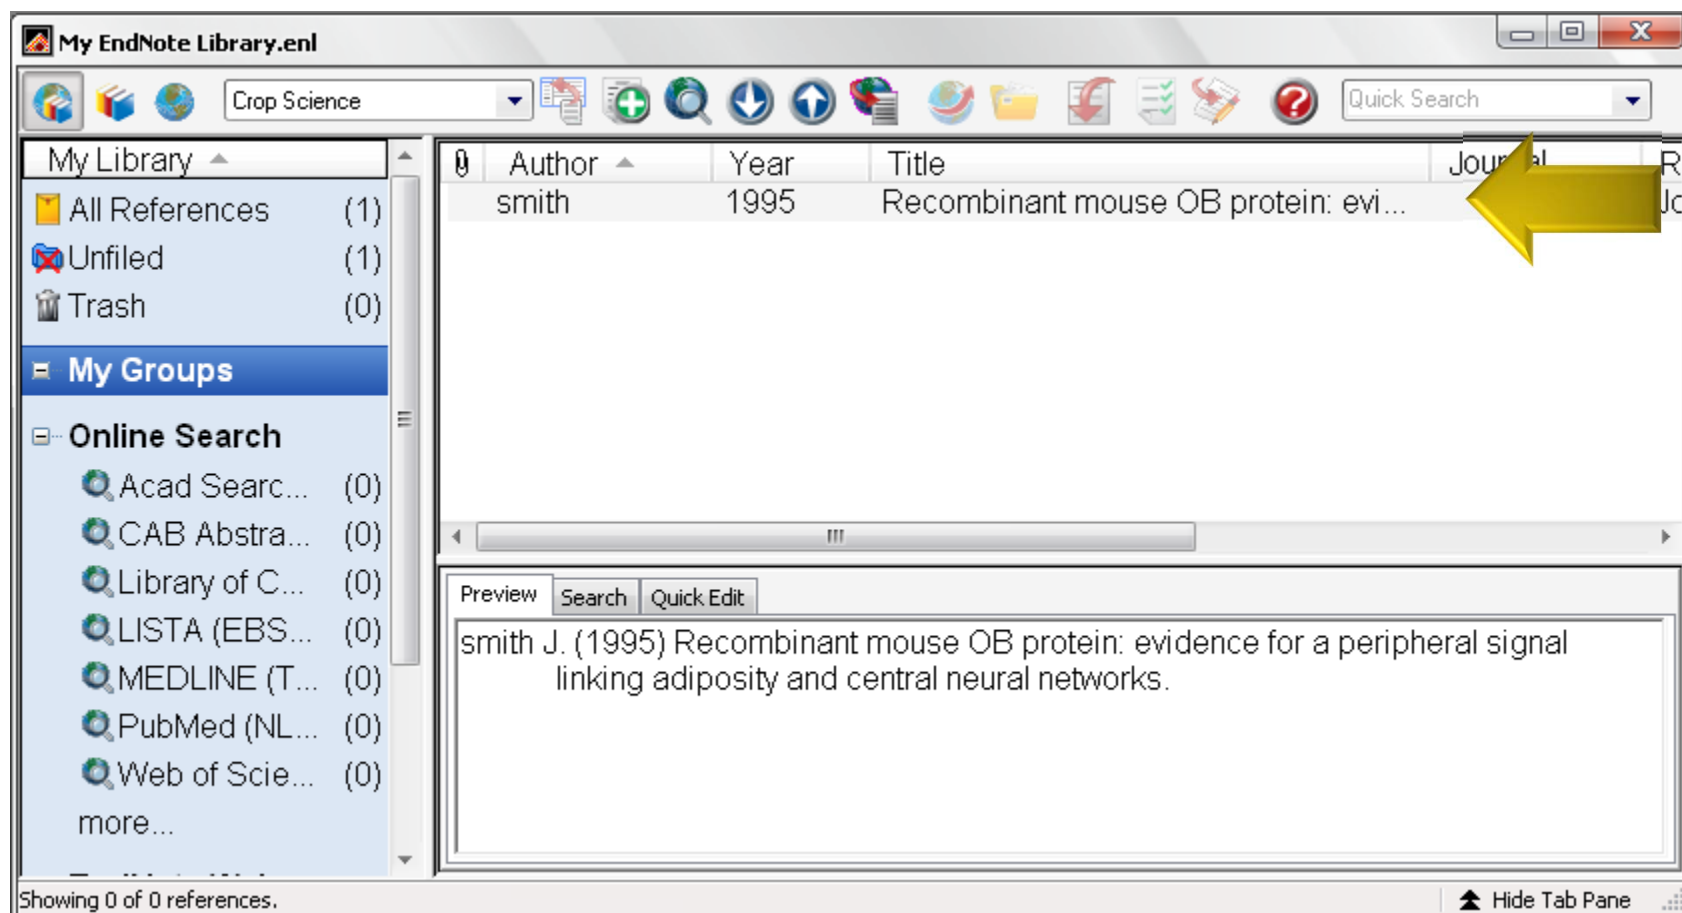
My EndNote Library.enl

Crop Science

Quick Search

My Library

All References (1)

Unfiled (1)

Trash (0)

My Groups

Online Search

Acad Searc... (0)

CAB Abstra... (0)

Library of C... (0)

LISTA (EBS... (0)

MEDLINE (T... (0)

PubMed (NL... (0)

Web of Scie... (0)

more...

| Author | Year | Title | Jou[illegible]l | R |
|---|---|---|---|---|
| smith | 1995 | Recombinant mouse OB protein: evi... | | Jc |

Preview | Search | Quick Edit

smith J. (1995) Recombinant mouse OB protein: evidence for a peripheral signal linking adiposity and central neural networks.

Showing 0 of 0 references.

Hide Tab Pane